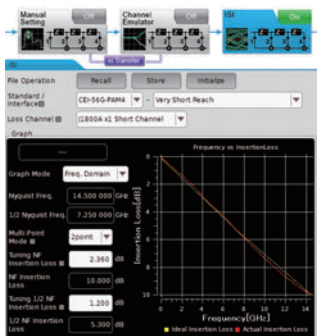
Manual Setting Off

Channel Emulator Off

ISI On

N Transfer

ISI

File Operation Recall Store Initialize

Standard / Interface CEI-56G-PAM4 - Very Short Reach

Loss Channel I1800A x1 Short Channel

Graph

Graph Mode Freq. Domain

Nyquist Freq. 14.500 000 GHz

1/2 Nyquist Freq. 7.250 000 GHz

Multi Point Mode 2point

Tuning NF Insertion Loss 2.360 dB

NF Insertion Loss 10.000 dB

Tuning 1/2 NF Insertion Loss 1.200 dB

1/2 NF Insertion Loss 5.300 dB

Frequency vs InsertionLoss

Insertion Loss[dB]

0 -2 -4 -6 -8 -10 -12 -14 -16 -18

0 2 4 6 8 10 12 14

Frequency[GHz]

Ideal Insertion Loss Actual Insertion Loss